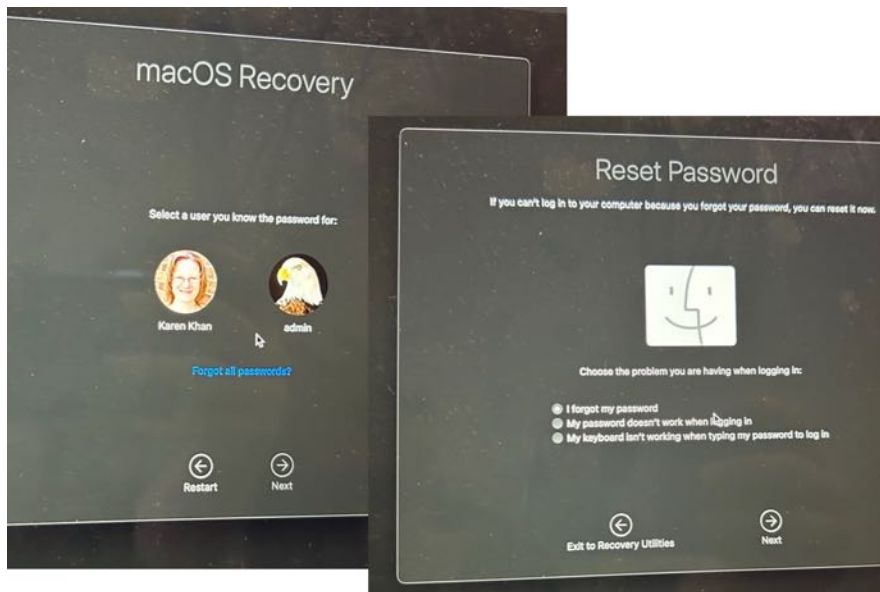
macOS Recovery

Select a user you know the password for:

Karen Khan

admin

Forgot all passwords?

Restart

Next

Reset Password

If you can't log in to your computer because you forgot your password, you can reset it now.

Choose the problem you are having when logging in:

I forgot my password

My password doesn't work when logging in

My keyboard isn't working when typing my password to log in

Exit to Recovery Utilities

Next